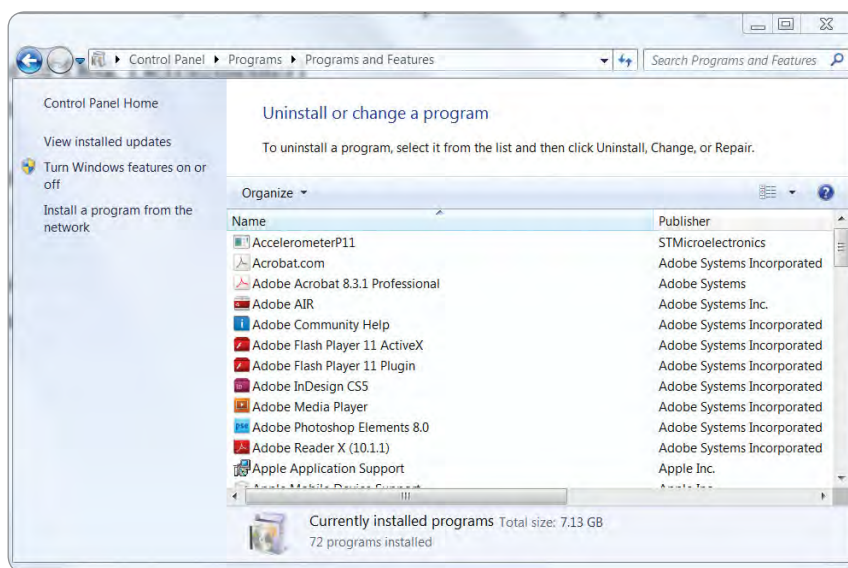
Control Panel ▸ Programs ▸ Programs and Features

Search Programs and Features

Control Panel Home

View installed updates

Turn Windows features on or off

Install a program from the network

Uninstall or change a program

To uninstall a program, select it from the list and then click Uninstall, Change, or Repair.

Organize ▾

| Name | Publisher |
|---|---|
| AccelerometerP11 | STMicroelectronics |
| Acrobat.com | Adobe Systems Incorporated |
| Adobe Acrobat 8.3.1 Professional | Adobe Systems |
| Adobe AIR | Adobe Systems Inc. |
| Adobe Community Help | Adobe Systems Incorporated |
| Adobe Flash Player 11 ActiveX | Adobe Systems Incorporated |
| Adobe Flash Player 11 Plugin | Adobe Systems Incorporated |
| Adobe InDesign CS5 | Adobe Systems Incorporated |
| Adobe Media Player | Adobe Systems Incorporated |
| Adobe Photoshop Elements 8.0 | Adobe Systems Incorporated |
| Adobe Reader X (10.1.1) | Adobe Systems Incorporated |
| Apple Application Support | Apple Inc. |
| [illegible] | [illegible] |

Currently installed programs Total size: 7.13 GB

72 programs installed